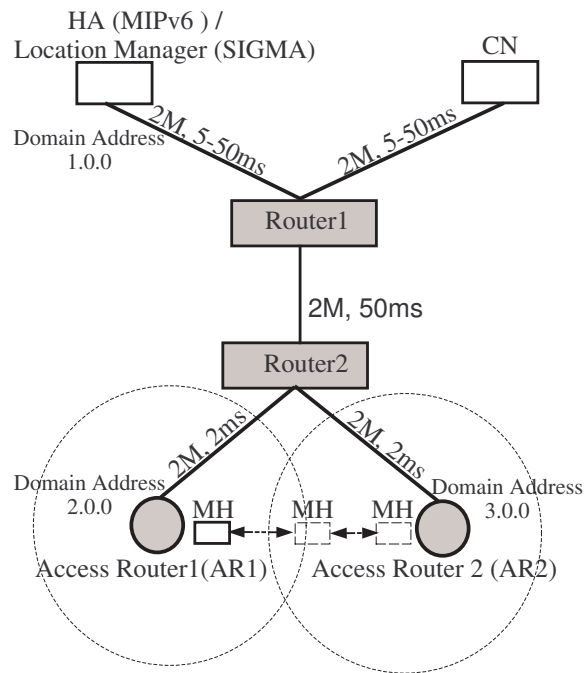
HA (MIPv6 ) /
Location Manager (SIGMA)

CN

Domain Address
1.0.0

2M, 5-50ms

2M, 5-50ms

Router1

2M, 50ms

Router2

2M, 2ms

2M, 2ms

Domain Address
2.0.0

Domain Address
3.0.0

MH

MH

MH

Access Router1(AR1)

Access Router 2 (AR2)